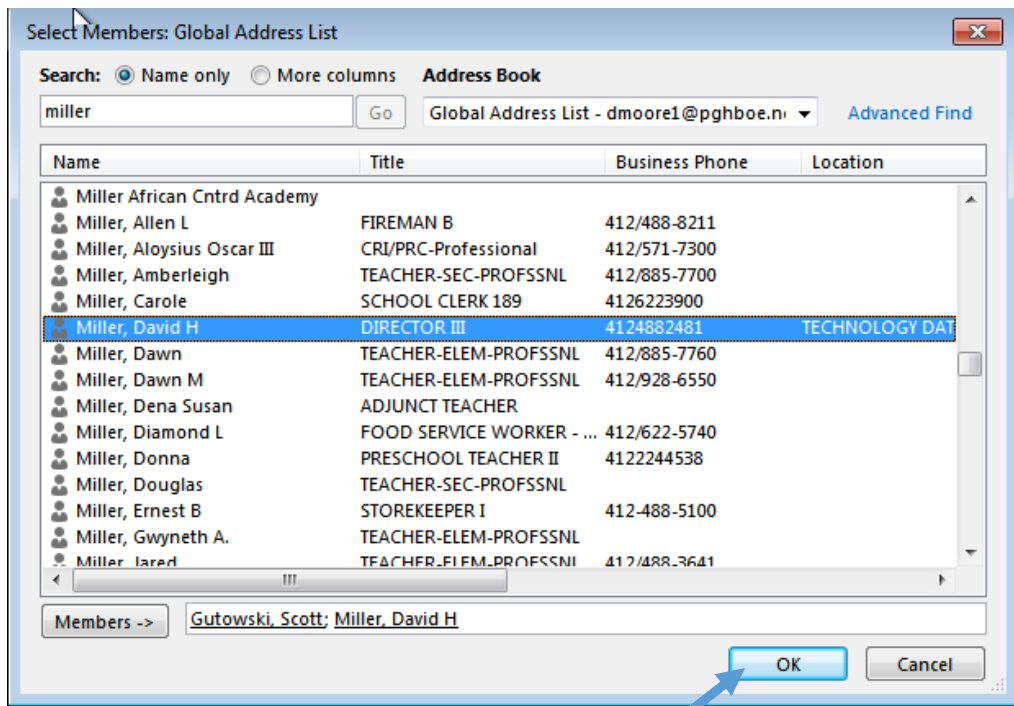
Select Members: Global Address List

Search: Name only More columns Address Book

miller Go Global Address List - dmoore1@pghboe.n Advanced Find

| Name | Title | Business Phone | Location |
|---|---|---|---|
| Miller African Cntrd Academy | | | |
| Miller, Allen L | FIREMAN B | 412/488-8211 | |
| Miller, Aloysius Oscar III | CRI/PRC-Professional | 412/571-7300 | |
| Miller, Amberleigh | TEACHER-SEC-PROFSSNL | 412/885-7700 | |
| Miller, Carole | SCHOOL CLERK 189 | 4126223900 | |
| Miller, David H | DIRECTOR III | 4124882481 | TECHNOLOGY DAT |
| Miller, Dawn | TEACHER-ELEM-PROFSSNL | 412/885-7760 | |
| Miller, Dawn M | TEACHER-ELEM-PROFSSNL | 412/928-6550 | |
| Miller, Dena Susan | ADJUNCT TEACHER | | |
| Miller, Diamond L | FOOD SERVICE WORKER - ... | 412/622-5740 | |
| Miller, Donna | PRESCHOOL TEACHER II | 4122244538 | |
| Miller, Douglas | TEACHER-SEC-PROFSSNL | | |
| Miller, Ernest B | STOREKEEPER I | 412-488-5100 | |
| Miller, Gwyneth A. | TEACHER-ELEM-PROFSSNL | | |
| Miller, Jared | TEACHER-ELEM-PROFSSNL | 412/488-3641 | |

Members -> Gutowski, Scott; Miller, David H

OK Cancel